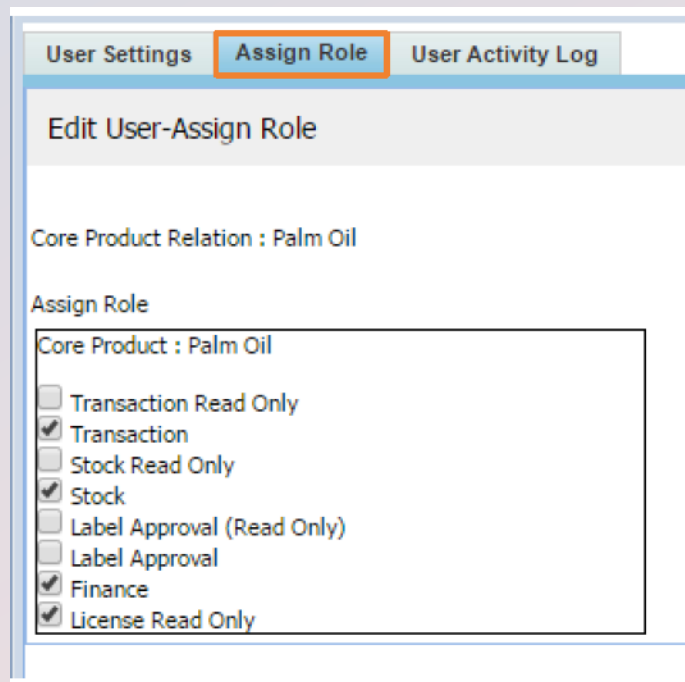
User Settings | Assign Role | User Activity Log

Edit User-Assign Role

Core Product Relation : Palm Oil

Assign Role

Core Product : Palm Oil

☐ Transaction Read Only
☑ Transaction
☐ Stock Read Only
☑ Stock
☐ Label Approval (Read Only)
☐ Label Approval
☑ Finance
☑ License Read Only